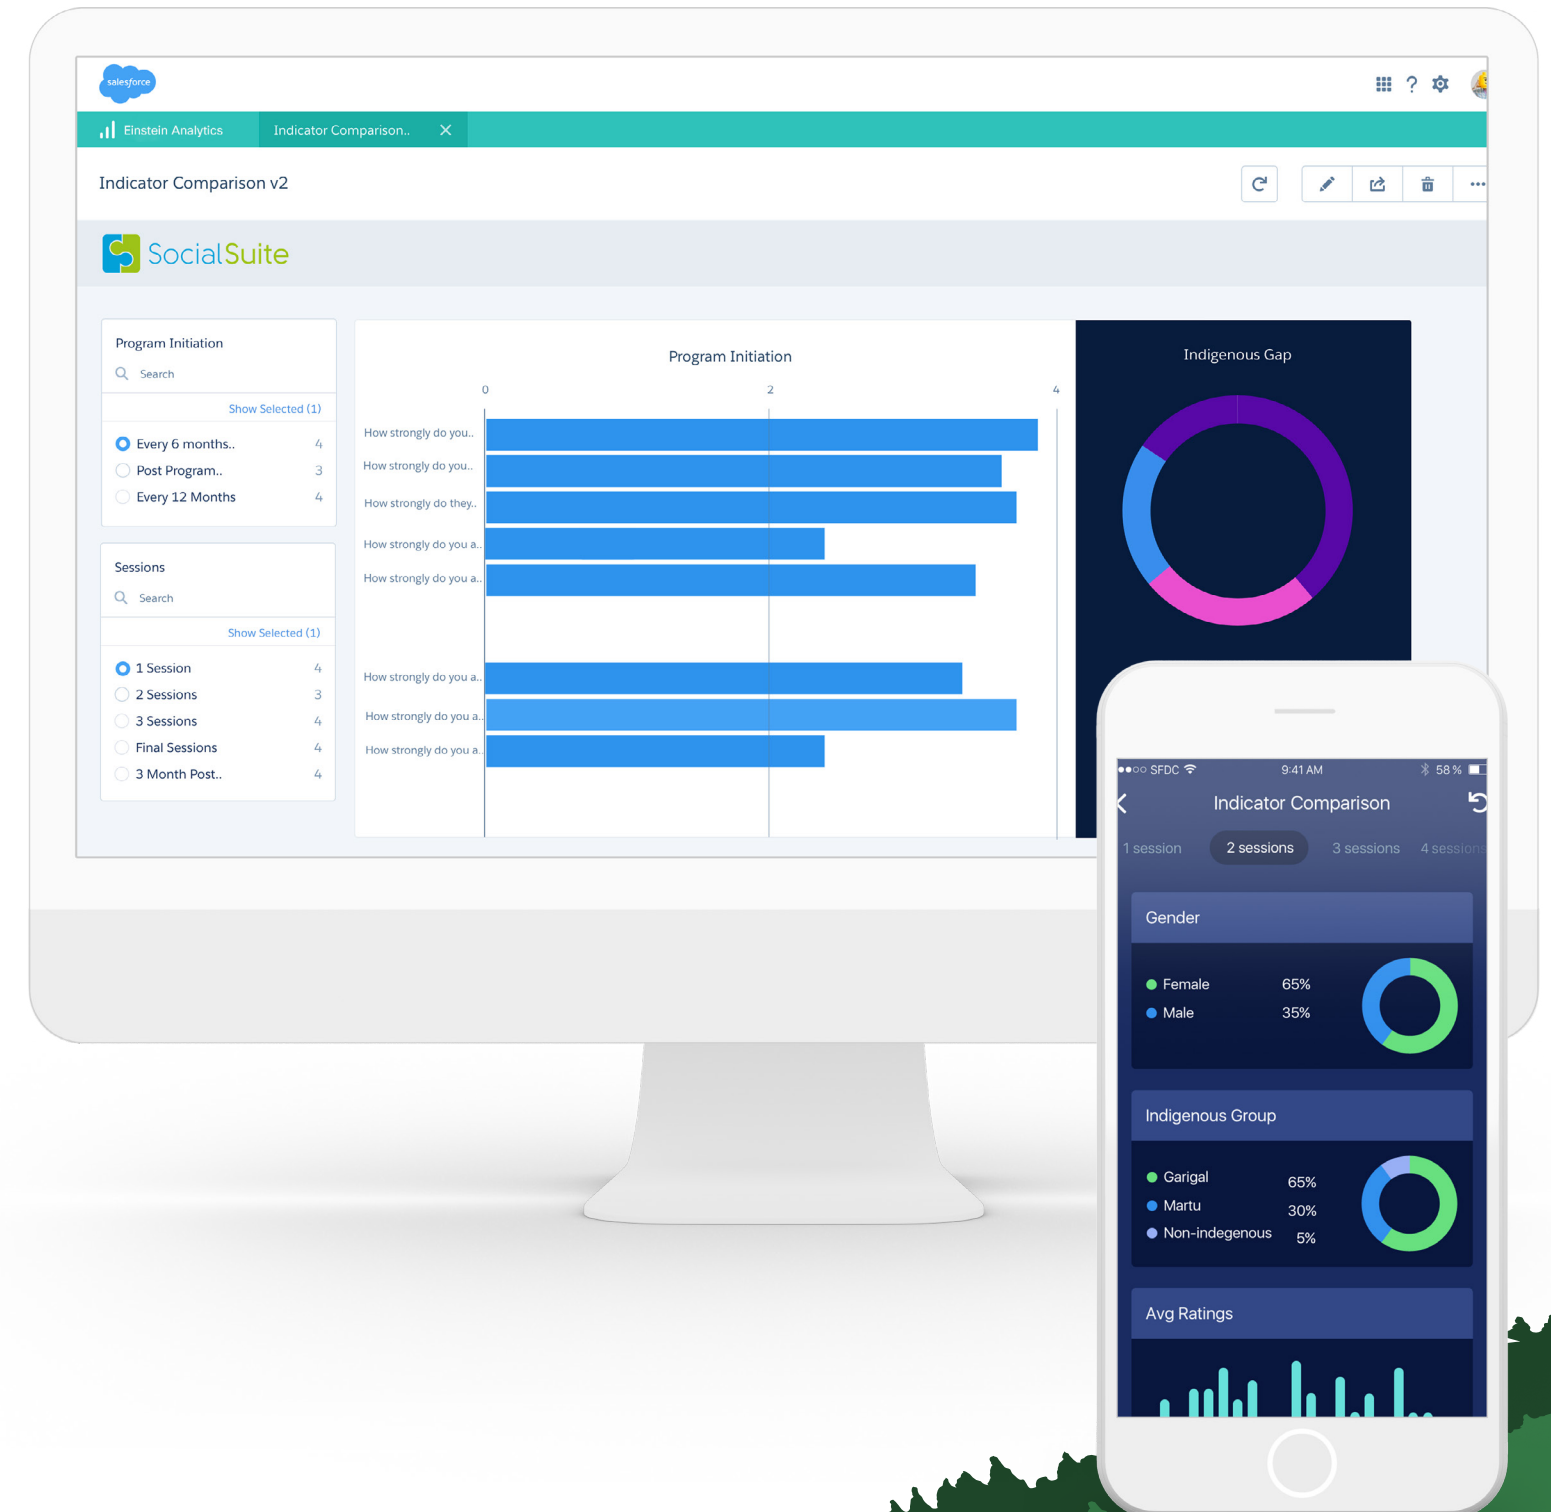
salesforce

Einstein Analytics

Indicator Comparison..

Indicator Comparison v2

SocialSuite

Program Initiation

Search

Show Selected (1)

Every 6 months.. 4

Post Program.. 3

Every 12 Months 4

Sessions

Search

Show Selected (1)

1 Session 4

2 Sessions 3

3 Sessions 4

Final Sessions 4

3 Month Post.. 4

Program Initiation

0 2 4

How strongly do you..

How strongly do you..

How strongly do they..

How strongly do you a..

How strongly do you a..

How strongly do you a..

How strongly do you a..

How strongly do you a..

Indigenous Gap

●●○○ SFDC 9:41 AM 58 %

Indicator Comparison

1 session 2 sessions 3 sessions 4 session

Gender

Female 65%

Male 35%

Indigenous Group

Garigal 65%

Martu 30%

Non-indegenous 5%

Avg Ratings